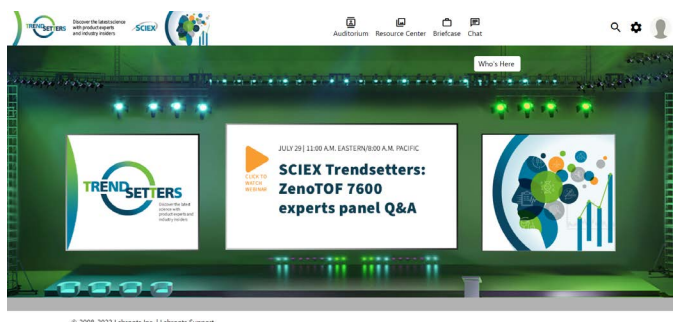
TREND SETTERS Discover the latest science with product experts and industry insiders

SCIEX

Auditorium Resource Center Briefcase Chat

Who's Here

TREND SETTERS Discover the latest science with product experts and industry insiders

CLICK TO WATCH WEBINAR

JULY 29 | 11:00 A.M. EASTERN/8:00 A.M. PACIFIC

SCIEX Trendsetters: ZenoTOF 7600 experts panel Q&A

© 2008-2022 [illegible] | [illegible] Support